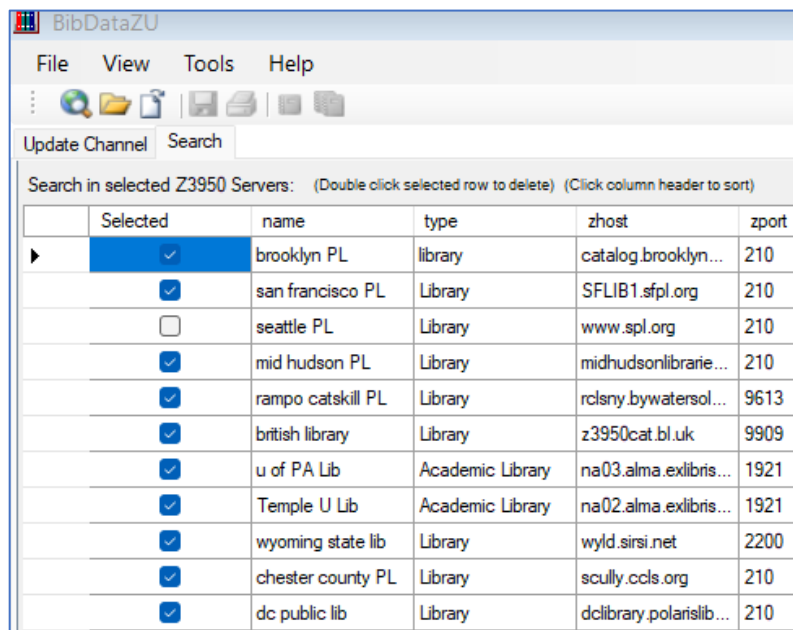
BibDataZU

File View Tools Help

Update Channel | Search

Search in selected Z3950 Servers: (Double click selected row to delete) (Click column header to sort)

| | Selected | name | type | zhost | zport |
|---|---|---|---|---|---|
| ▶ | ☑ | brooklyn PL | library | catalog.brooklyn... | 210 |
| | ☑ | san francisco PL | Library | SFLIB1.sfpl.org | 210 |
| | ☐ | seattle PL | Library | www.spl.org | 210 |
| | ☑ | mid hudson PL | Library | midhudsonlibrarie... | 210 |
| | ☑ | rampo catskill PL | Library | rclsny.bywatersol... | 9613 |
| | ☑ | british library | Library | z3950cat.bl.uk | 9909 |
| | ☑ | u of PA Lib | Academic Library | na03.alma.exlibris... | 1921 |
| | ☑ | Temple U Lib | Academic Library | na02.alma.exlibris... | 1921 |
| | ☑ | wyoming state lib | Library | wyld.sirsi.net | 2200 |
| | ☑ | chester county PL | Library | scully.ccls.org | 210 |
| | ☑ | dc public lib | Library | dclibrary.polarislib... | 210 |